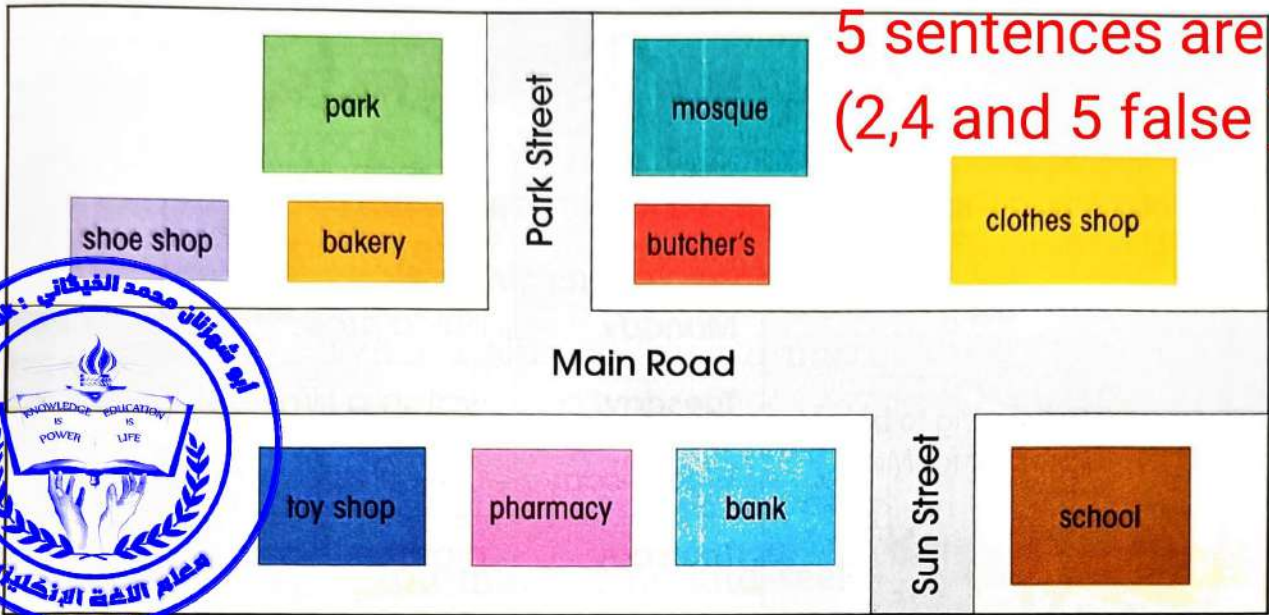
5 sentences are
(2,4 and 5 false

park

mosque

Park Street

shoe shop

bakery

butcher's

clothes shop

ابو شوزان محمد الفيكاني : ال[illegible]

KNOWLEDGE IS POWER

EDUCATION IS LIFE

معلم اللغة الإنكليز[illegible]

Main Road

toy shop

pharmacy

bank

Sun Street

school